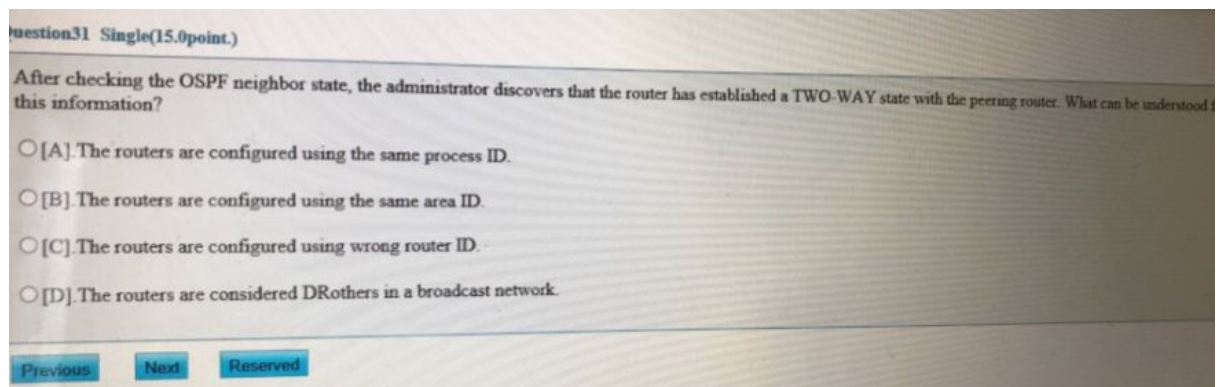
uestion31 Single(15.0point.)

After checking the OSPF neighbor state, the administrator discovers that the router has established a TWO-WAY state with the peering router. What can be understood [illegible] this information?

[A].The routers are configured using the same process ID.

[B].The routers are configured using the same area ID.

[C].The routers are configured using wrong router ID.

[D].The routers are considered DRothers in a broadcast network.

Previous Next Reserved